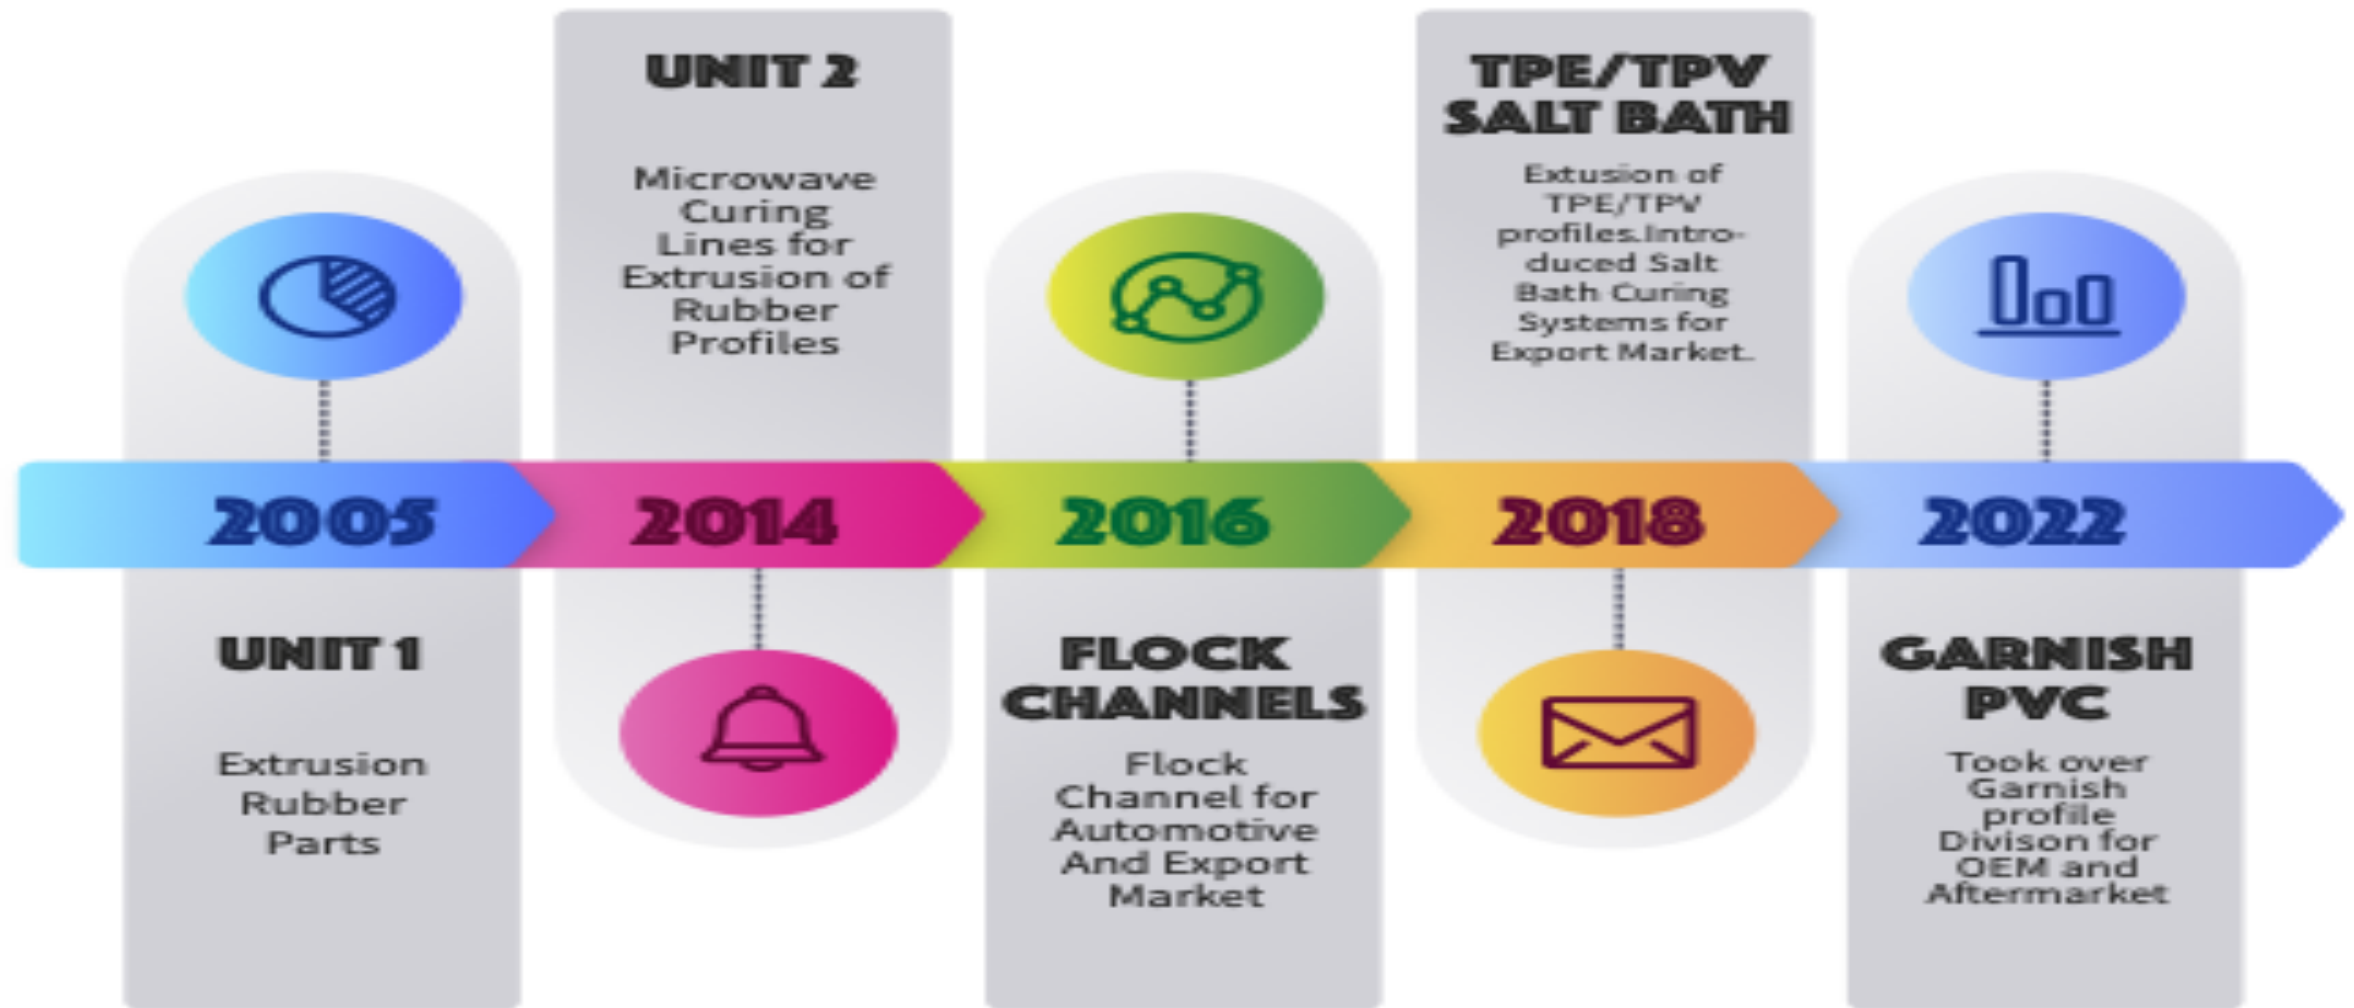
UNIT 2

Microwave Curing Lines for Extrusion of Rubber Profiles

TPE/TPV SALT BATH

Extusion of TPE/TPV profiles.Introduced Salt Bath Curing Systems for Export Market.

2005

2014

2016

2018

2022

UNIT 1

Extrusion Rubber Parts

FLOCK CHANNELS

Flock Channel for Automotive And Export Market

GARNISH PVC

Took over Garnish profile Divison for OEM and Aftermarket